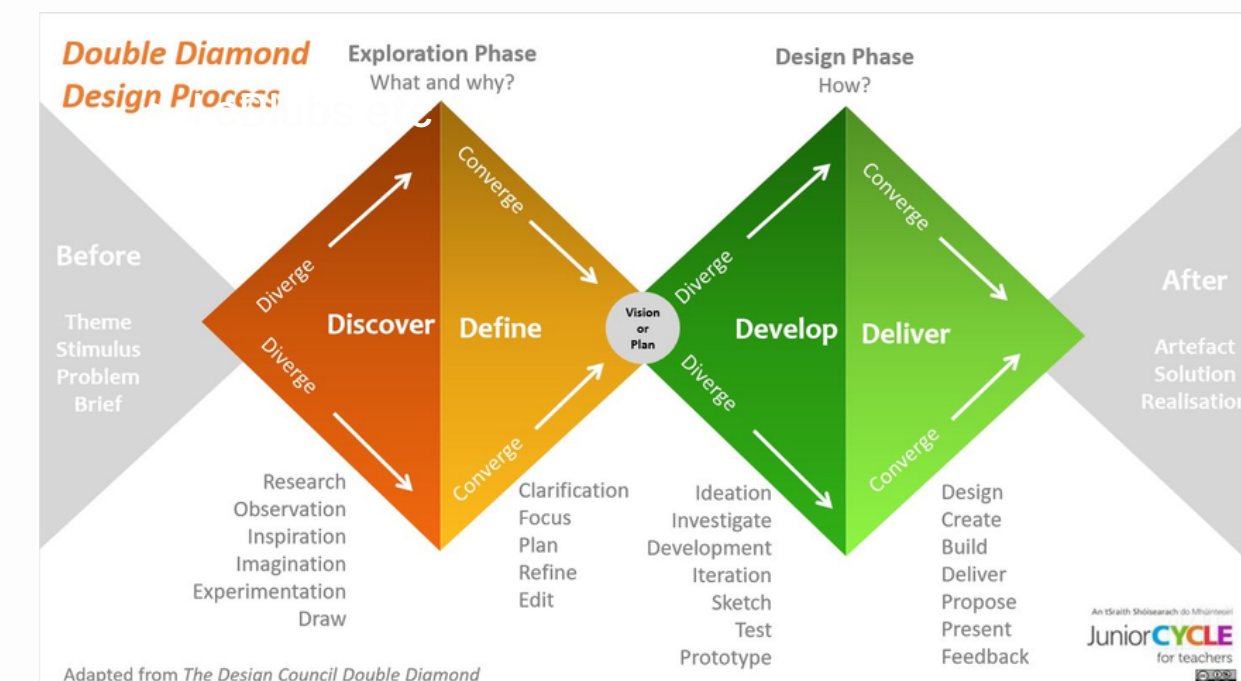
Double Diamond Design Process

Exploration Phase
What and why?

Design Phase
How?

Before

Theme
Stimulus
Problem
Brief

Diverge
Diverge
Discover
Converge
Converge
Define

Vision or Plan

Diverge
Diverge
Develop
Converge
Converge
Deliver

After

Artefact
Solution
Realisation

Research
Observation
Inspiration
Imagination
Experimentation
Draw

Clarification
Focus
Plan
Refine
Edit

Ideation
Investigate
Development
Iteration
Sketch
Test
Prototype

Design
Create
Build
Deliver
Propose
Present
Feedback

An tSraith Shóisearach do Mhúinteoirí
Junior CYCLE for teachers

Adapted from The Design Council Double Diamond